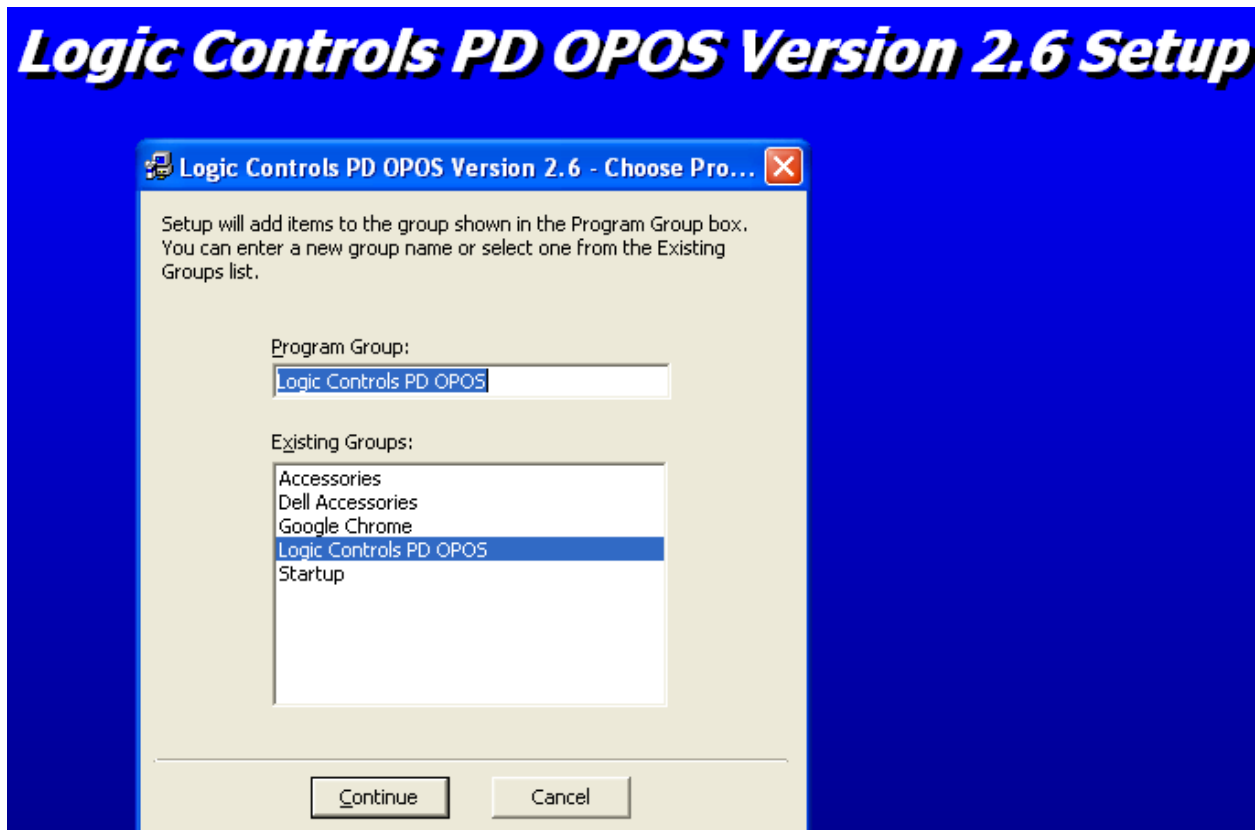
Logic Controls PD OPOS Version 2.6 Setup

Logic Controls PD OPOS Version 2.6 - Choose Pro...

Setup will add items to the group shown in the Program Group box. You can enter a new group name or select one from the Existing Groups list.

Program Group:

Logic Controls PD OPOS

Existing Groups:

Accessories
Dell Accessories
Google Chrome
Logic Controls PD OPOS
Startup

Continue

Cancel